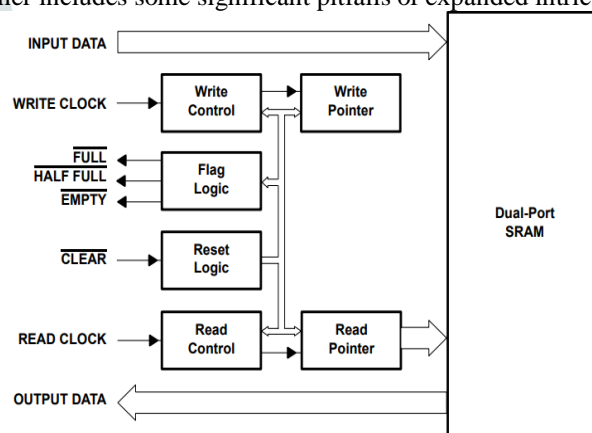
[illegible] includes some significant pitfalls or expanded intric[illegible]

INPUT DATA

WRITE CLOCK

Write Control

Write Pointer

$\overline{\text{FULL}}$

$\overline{\text{HALF FULL}}$

$\overline{\text{EMPTY}}$

Flag Logic

$\overline{\text{CLEAR}}$

Reset Logic

READ CLOCK

Read Control

Read Pointer

Dual-Port SRAM

OUTPUT DATA